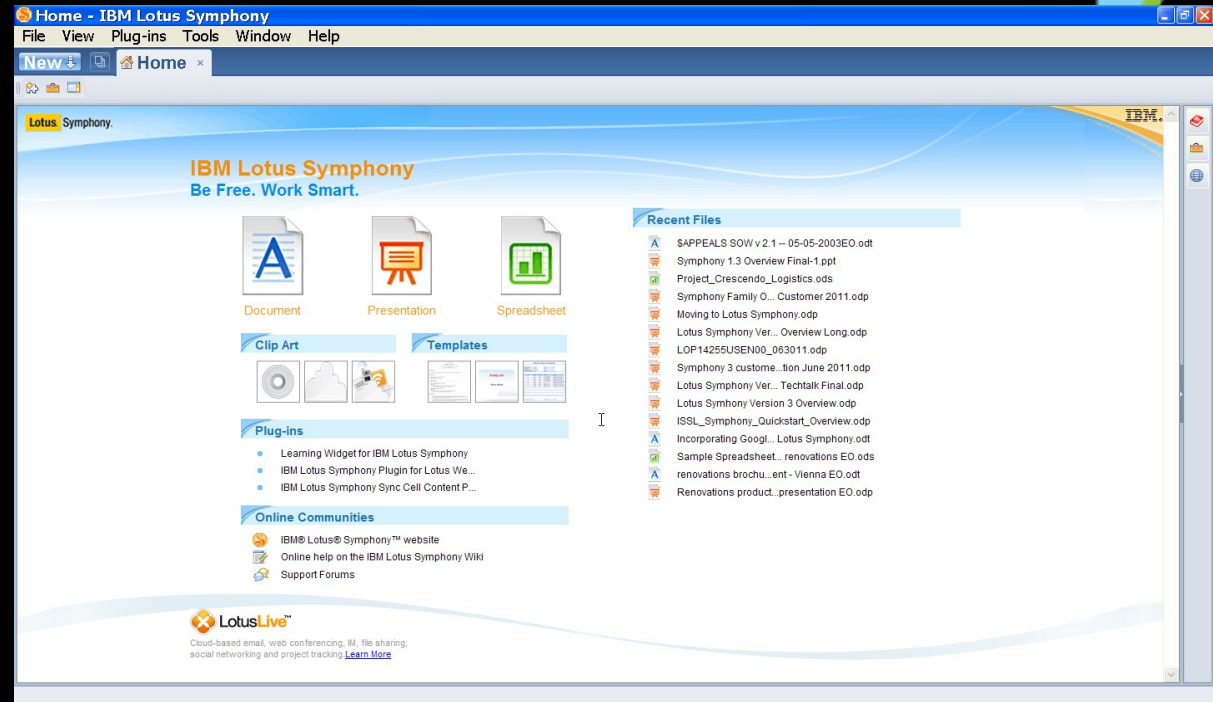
Home - IBM Lotus Symphony

File View Plug-ins Tools Window Help

New Home ×

Lotus Symphony.

IBM.

IBM Lotus Symphony
Be Free. Work Smart.

Document Presentation Spreadsheet

Clip Art

Templates

Plug-ins

- Learning Widget for IBM Lotus Symphony
- IBM Lotus Symphony Plugin for Lotus We...
- IBM Lotus Symphony Sync Cell Content P...

Online Communities

IBM® Lotus® Symphony™ website
Online help on the IBM Lotus Symphony Wiki
Support Forums

Recent Files

$APPEALS SOW v 2.1 -- 05-05-2003EO.odt
Symphony 1.3 Overview Final-1.ppt
Project_Crescendo_Logistics.ods
Symphony Family O... Customer 2011.odp
Moving to Lotus Symphony.odp
Lotus Symphony Ver... Overview Long.odp
LOP14255USEN00_063011.odp
Symphony 3 custome...tion June 2011.odp
Lotus Symphony Ver... Techtalk Final.odp
Lotus Symhony Version 3 Overview.odp
ISSL_Symphony_Quickstart_Overview.odp
Incorporating Googl... Lotus Symphony.odt
Sample Spreadsheet... renovations EO.ods
renovations brochu...ent - Vienna EO.odt
Renovations product...presentation EO.odp

LotusLive™
Cloud-based email, web conferencing, IM, file sharing, social networking and project tracking. Learn More